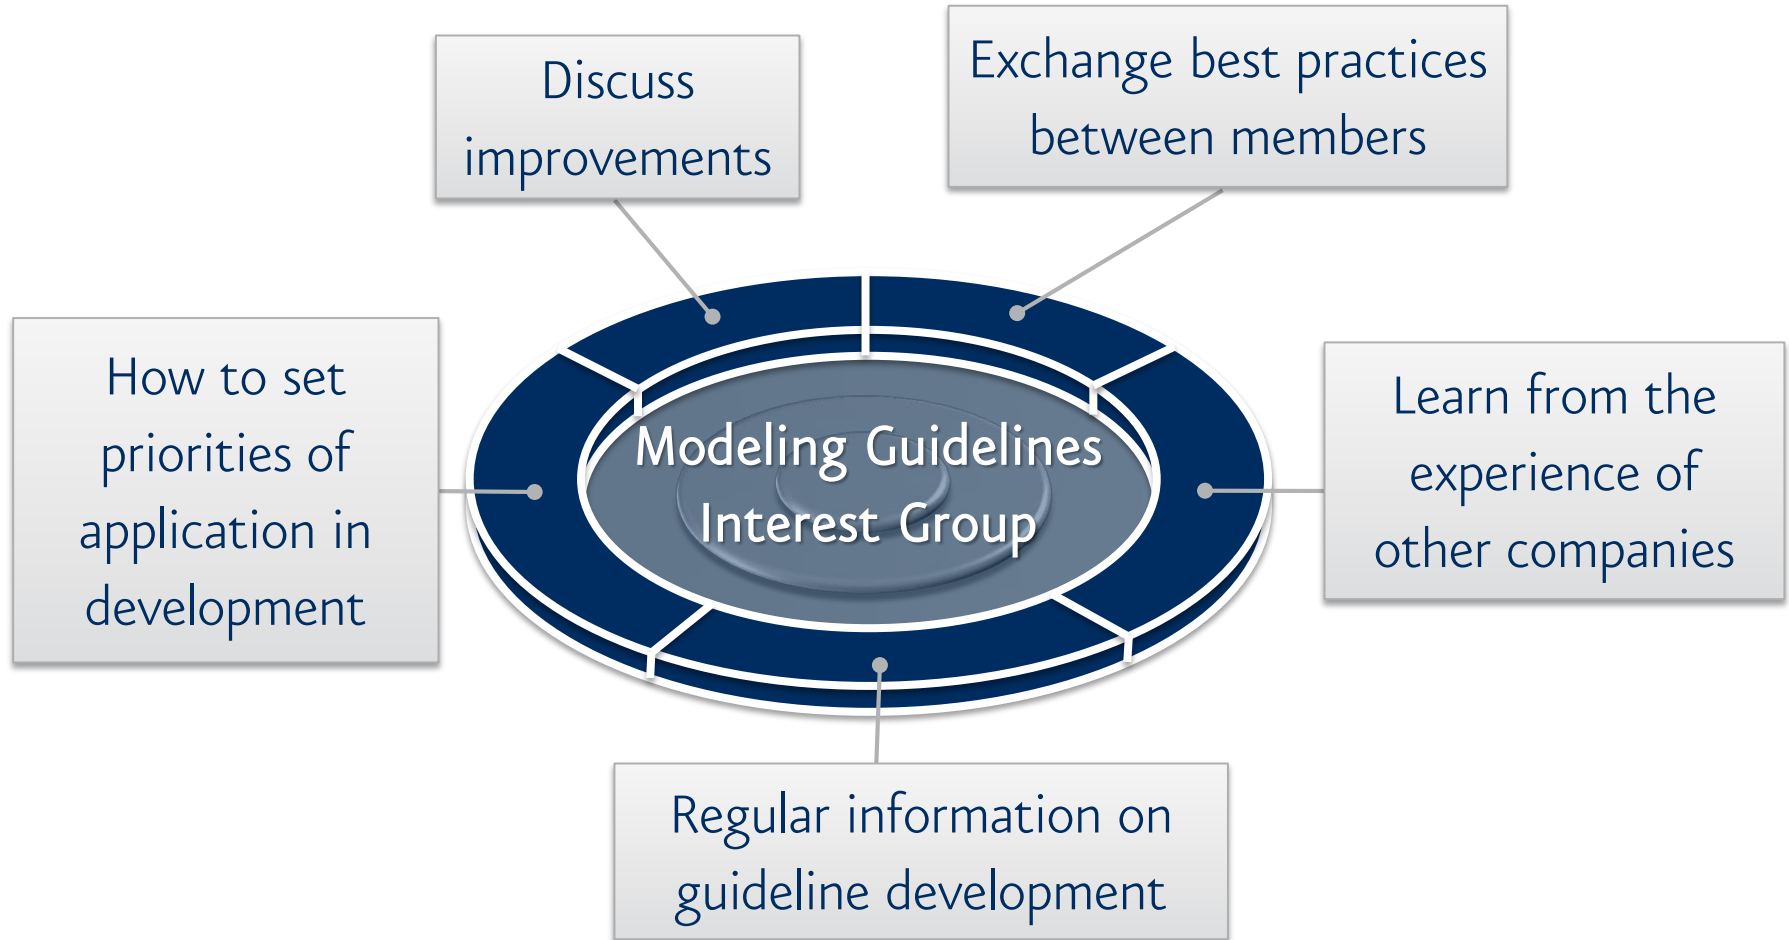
Discuss improvements

Exchange best practices between members

How to set priorities of application in development

Modeling Guidelines Interest Group

Learn from the experience of other companies

Regular information on guideline development